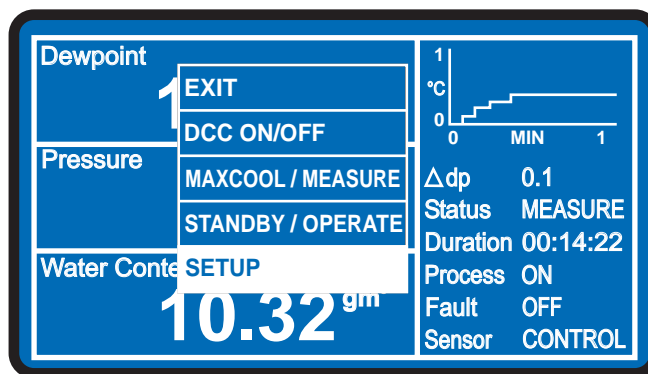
Dewpoint

1

Pressure

Water Conte

10.32 gm

EXIT

DCC ON/OFF

MAXCOOL / MEASURE

STANDBY / OPERATE

SETUP

1

°C

0

0 MIN 1

$\Delta$dp 0.1

Status MEASURE

Duration 00:14:22

Process ON

Fault OFF

Sensor CONTROL